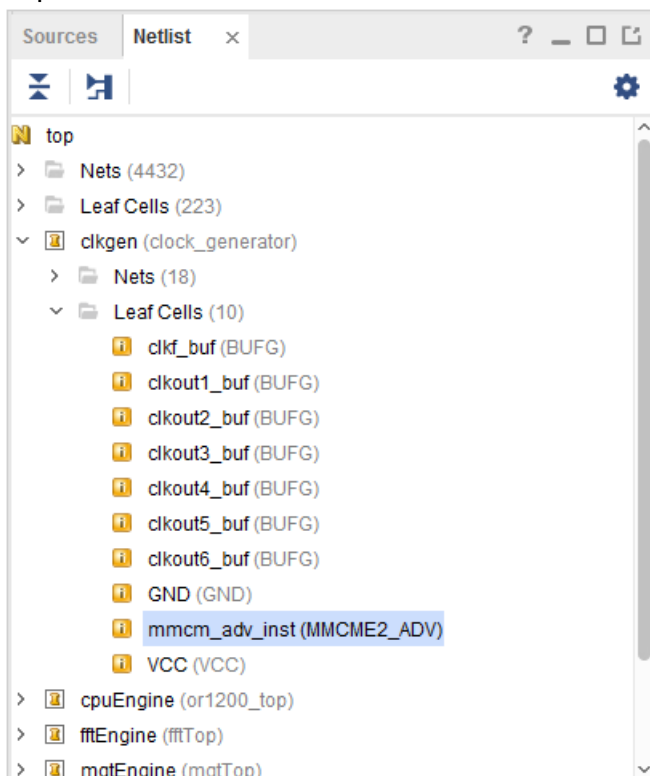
Sources Netlist ×

? _ □ ⧉

top
Nets (4432)
Leaf Cells (223)
clkgen (clock_generator)
Nets (18)
Leaf Cells (10)
clkf_buf (BUFG)
clkout1_buf (BUFG)
clkout2_buf (BUFG)
clkout3_buf (BUFG)
clkout4_buf (BUFG)
clkout5_buf (BUFG)
clkout6_buf (BUFG)
GND (GND)
mmcm_adv_inst (MMCME2_ADV)
VCC (VCC)
cpuEngine (or1200_top)
fftEngine (fftTop)
mgtEngine (mgtTop)